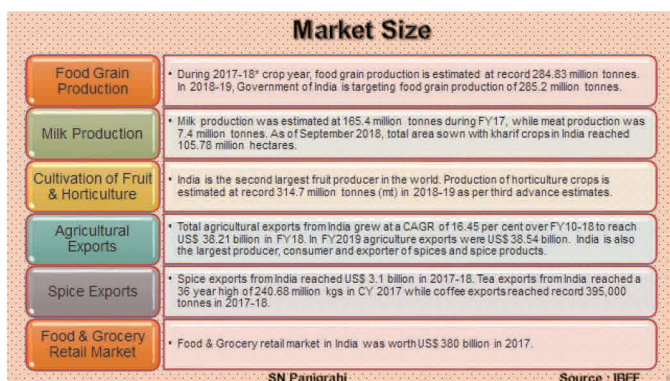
Market Size

| | |
|---|---|
| Food Grain Production | • During 2017-18* crop year, food grain production is estimated at record 284.83 million tonnes. In 2018-19, Government of India is targeting food grain production of 285.2 million tonnes. |
| Milk Production | • Milk production was estimated at 165.4 million tonnes during FY17, while meat production was 7.4 million tonnes. As of September 2018, total area sown with kharif crops in India reached 105.78 million hectares. |
| Cultivation of Fruit & Horticulture | • India is the second largest fruit producer in the world. Production of horticulture crops is estimated at record 314.7 million tonnes (mt) in 2018-19 as per third advance estimates. |
| Agricultural Exports | • Total agricultural exports from India grew at a CAGR of 16.45 per cent over FY10-18 to reach US$ 38.21 billion in FY18. In FY2019 agriculture exports were US$ 38.54 billion. India is also the largest producer, consumer and exporter of spices and spice products. |
| Spice Exports | • Spice exports from India reached US$ 3.1 billion in 2017-18. Tea exports from India reached a 36 year high of 240.68 million kgs in CY 2017 while coffee exports reached record 395,000 tonnes in 2017-18. |
| Food & Grocery Retail Market | • Food & Grocery retail market in India was worth US$ 380 billion in 2017. |

SN Panigrahi

Source : IBEF